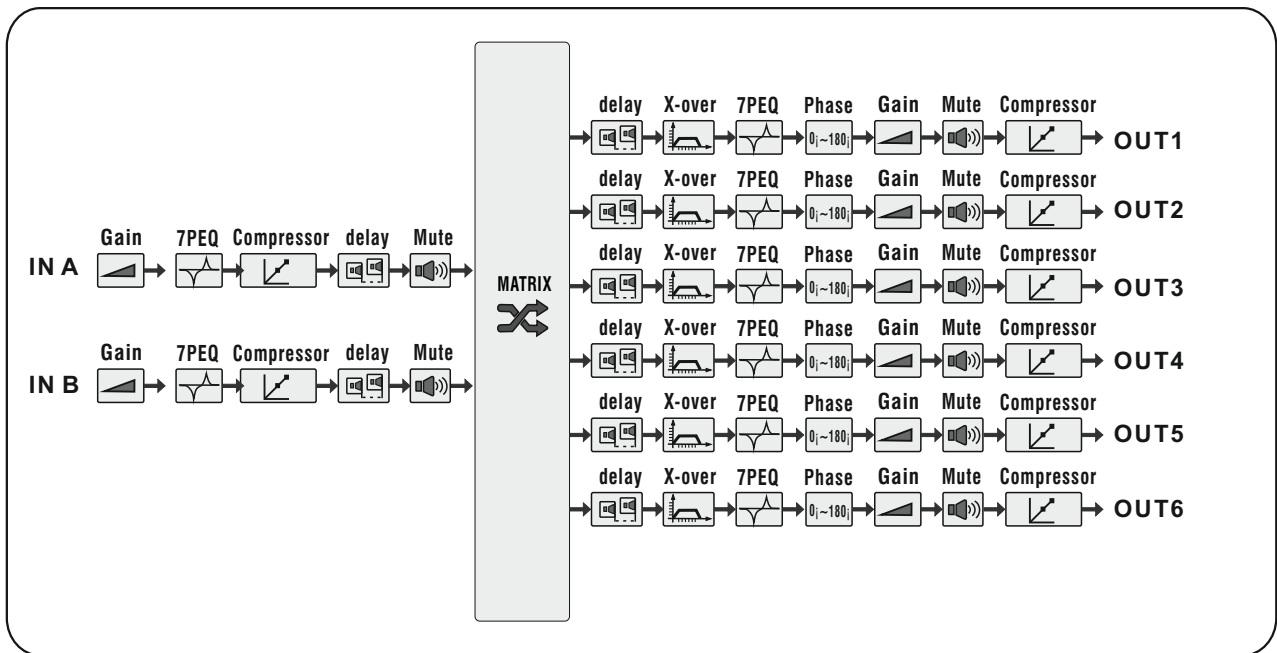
IN A

Gain 7PEQ Compressor delay Mute

IN B

Gain 7PEQ Compressor delay Mute

MATRIX

delay X-over 7PEQ Phase Gain Mute Compressor
0¡~180¡
OUT1

delay X-over 7PEQ Phase Gain Mute Compressor
0¡~180¡
OUT2

delay X-over 7PEQ Phase Gain Mute Compressor
0¡~180¡
OUT3

delay X-over 7PEQ Phase Gain Mute Compressor
0¡~180¡
OUT4

delay X-over 7PEQ Phase Gain Mute Compressor
0¡~180¡
OUT5

delay X-over 7PEQ Phase Gain Mute Compressor
0¡~180¡
OUT6